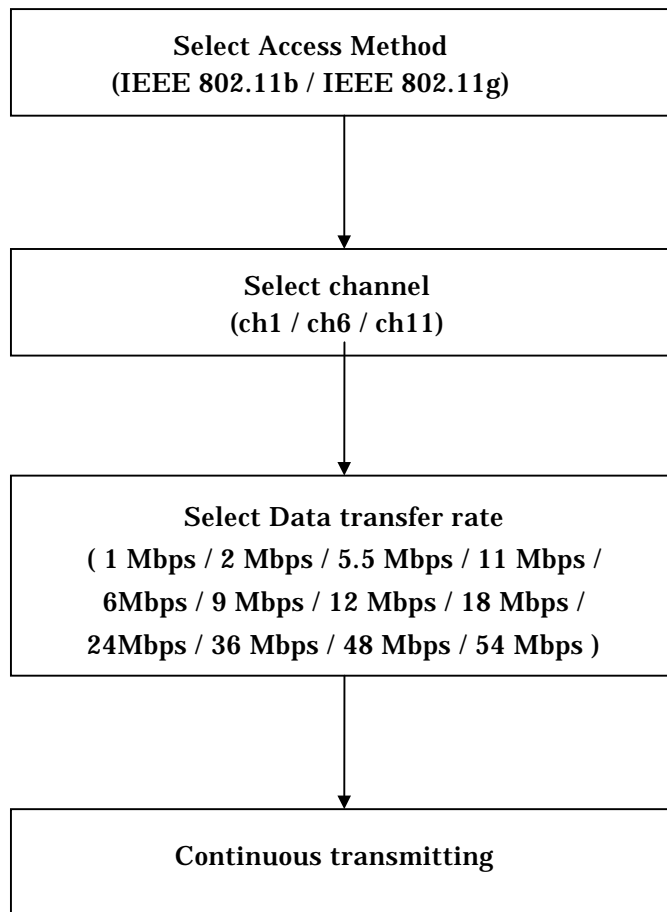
Select Access Method
(IEEE 802.11b / IEEE 802.11g)

Select channel
(ch1 / ch6 / ch11)

Select Data transfer rate
( 1 Mbps / 2 Mbps / 5.5 Mbps / 11 Mbps / 6Mbps / 9 Mbps / 12 Mbps / 18 Mbps / 24Mbps / 36 Mbps / 48 Mbps / 54 Mbps )

Continuous transmitting